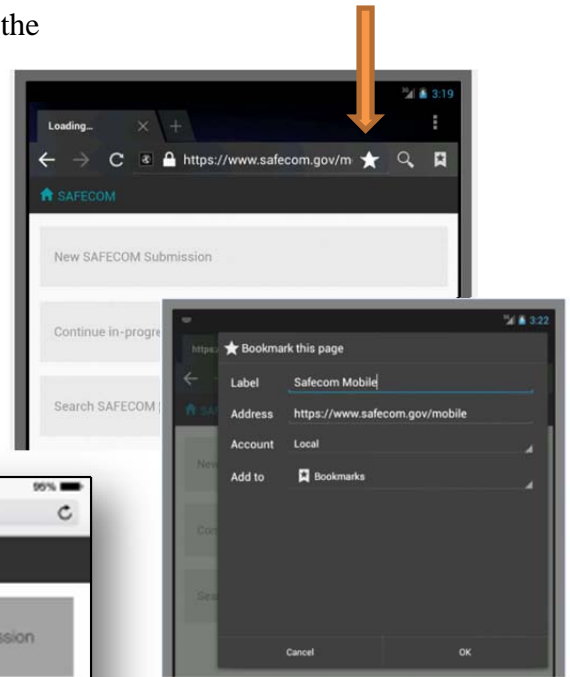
the

3:19
Loading...
https://www.safecom.gov/m
SAFECOM
New SAFECOM Submission
Continue in-progre
Search SAFECOM

3:22
https
Bookmark this page
Label Safecom Mobile
Address https://www.safecom.gov/mobile
Account Local
Add to Bookmarks
Cancel
OK

95%
ssion